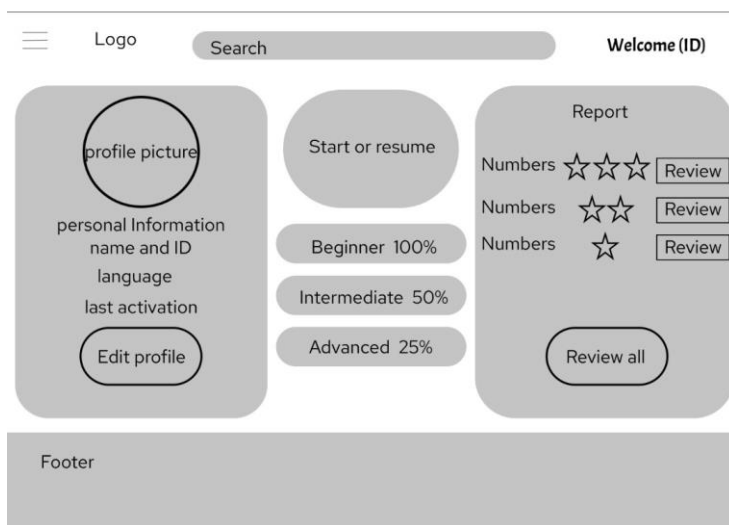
Logo

Search

Welcome (ID)

profile picture

personal Information
name and ID
language
last activation

Edit profile

Start or resume

Beginner 100%

Intermediate 50%

Advanced 25%

Report

Numbers ☆☆☆ Review

Numbers ☆☆ Review

Numbers ☆ Review

Review all

Footer